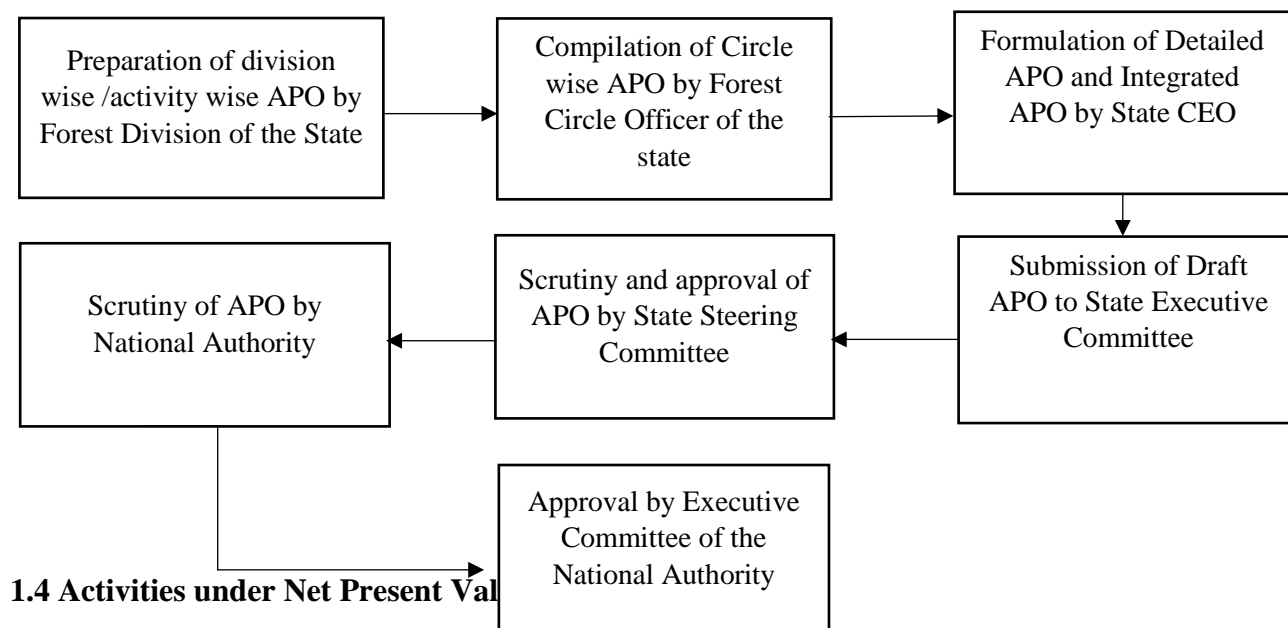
Preparation of division wise /activity wise APO by Forest Division of the State

Compilation of Circle wise APO by Forest Circle Officer of the state

Formulation of Detailed APO and Integrated APO by State CEO

Submission of Draft APO to State Executive Committee

Scrutiny and approval of APO by State Steering Committee

Scrutiny of APO by National Authority

Approval by Executive Committee of the National Authority

1.4 Activities under Net Present Val